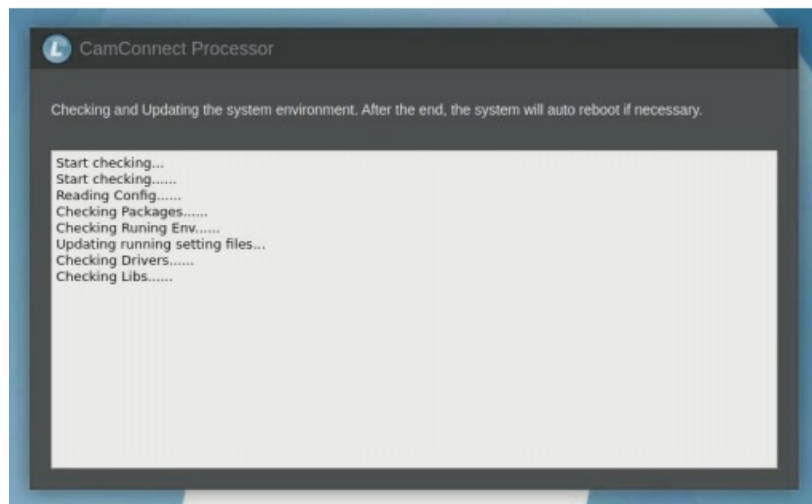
CamConnect Processor

Checking and Updating the system environment. After the end, the system will auto reboot if necessary.

Start checking...
Start checking......
Reading Config......
Checking Packages......
Checking Runing Env......
Updating running setting files...
Checking Drivers......
Checking Libs......